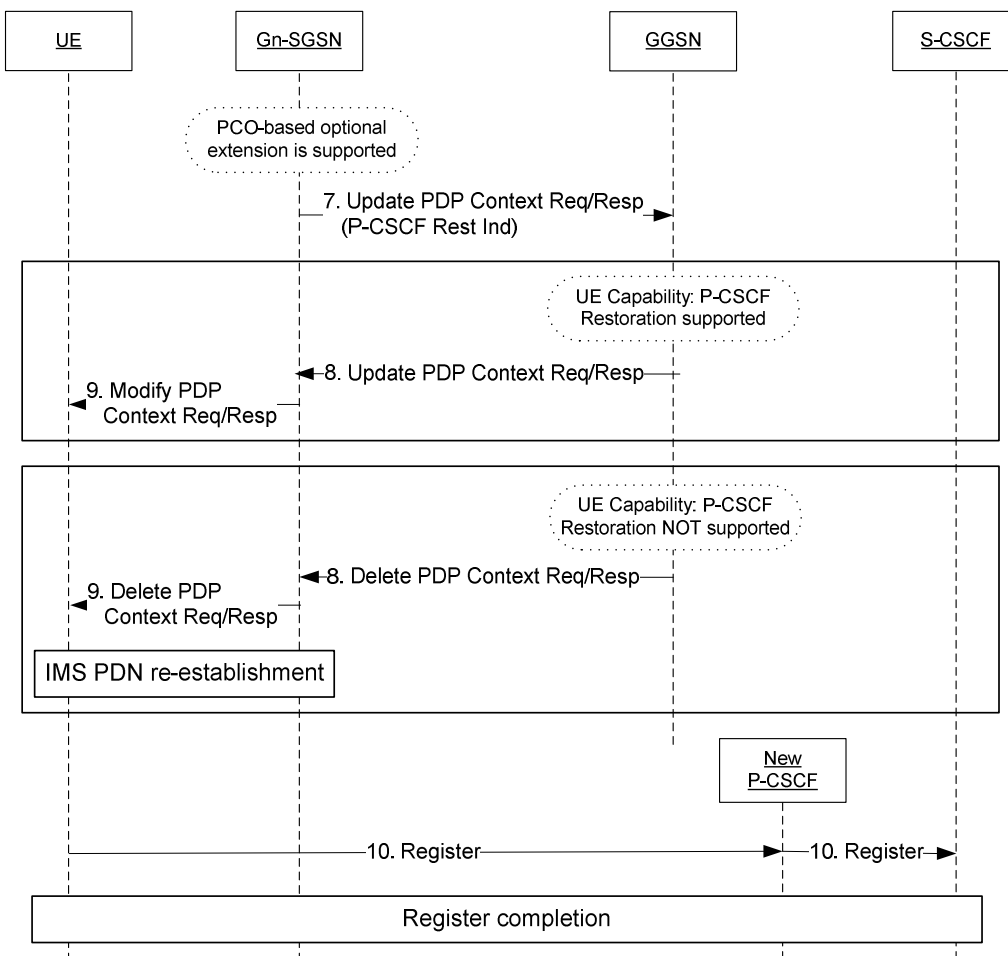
UE

Gn-SGSN

GGSN

S-CSCF

PCO-based optional extension is supported

7. Update PDP Context Req/Resp (P-CSCF Rest Ind)

UE Capability: P-CSCF Restoration supported

8. Update PDP Context Req/Resp

9. Modify PDP Context Req/Resp

UE Capability: P-CSCF Restoration NOT supported

8. Delete PDP Context Req/Resp

9. Delete PDP Context Req/Resp

IMS PDN re-establishment

New P-CSCF

10. Register

10. Register

Register completion